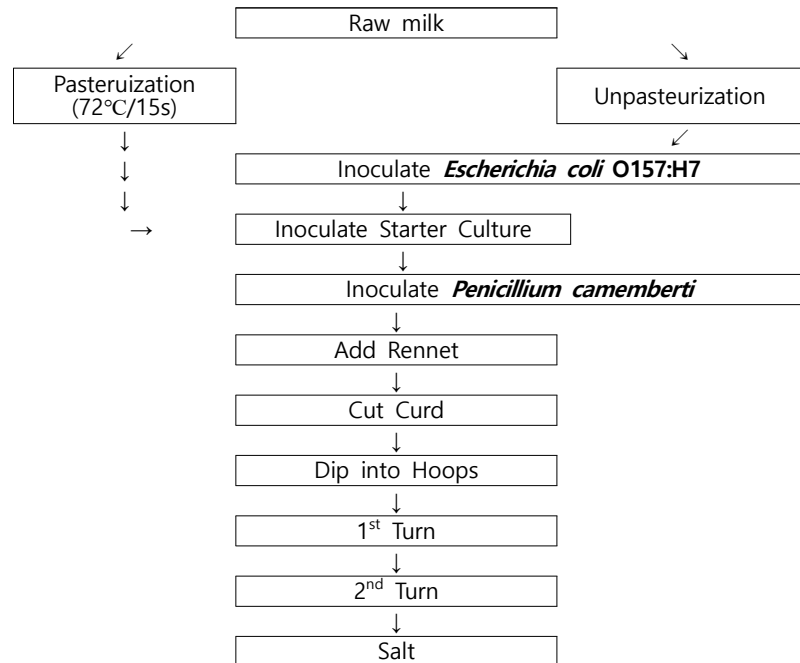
Raw milk

Pasteruization (72℃/15s)

Unpasteurization

Inoculate *Escherichia coli* O157:H7

Inoculate Starter Culture

Inoculate *Penicillium camemberti*

Add Rennet

Cut Curd

Dip into Hoops

1$^{st}$ Turn

2$^{nd}$ Turn

Salt